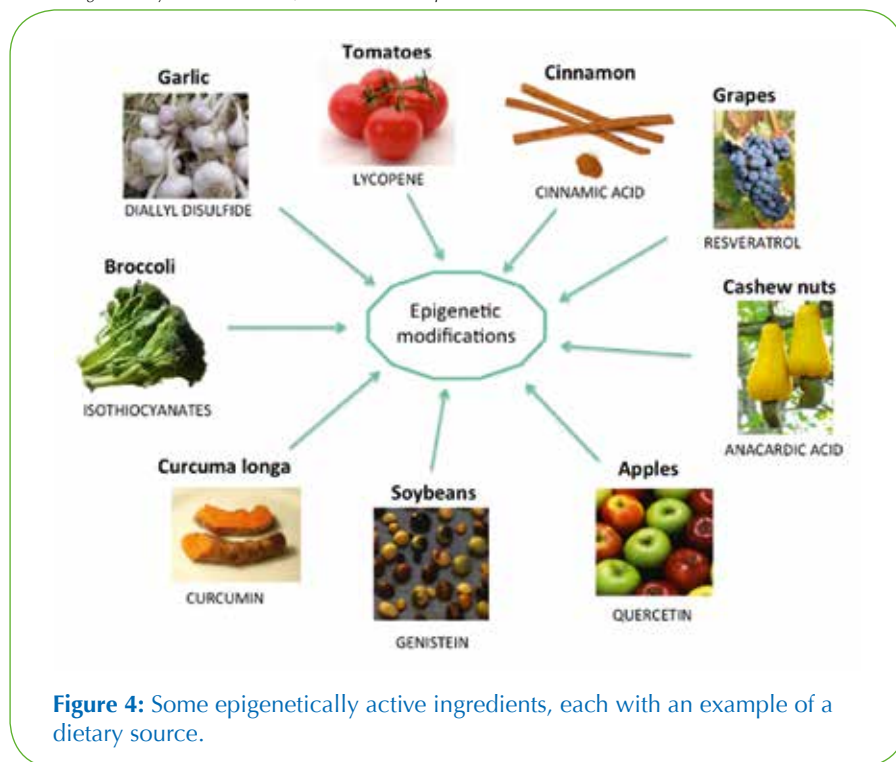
Tomatoes

Garlic

Cinnamon

Grapes

LYCOPENE

DIALLYL DISULFIDE

CINNAMIC ACID

RESVERATROL

Broccoli

Epigenetic modifications

Cashew nuts

ISOTHIOCYANATES

ANACARDIC ACID

Curcuma longa

Apples

Soybeans

CURCUMIN

QUERCETIN

GENISTEIN

**Figure 4:** Some epigenetically active ingredients, each with an example of a dietary source.